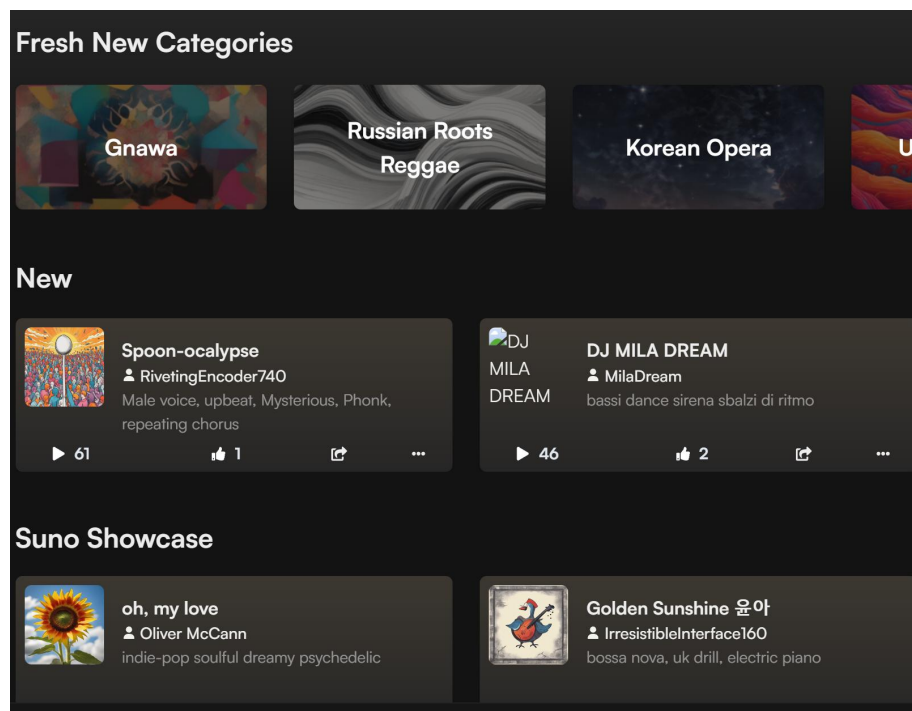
Fresh New Categories

Gnawa

Russian Roots Reggae

Korean Opera

U

New

Spoon-ocalypse
RivetingEncoder740
Male voice, upbeat, Mysterious, Phonk, repeating chorus
61
1

DJ MILA DREAM

DJ MILA DREAM
MilaDream
bassi dance sirena sbalzi di ritmo
46
2

Suno Showcase

oh, my love
Oliver McCann
indie-pop soulful dreamy psychedelic

Golden Sunshine 윤아
IrresistibleInterface160
bossa nova, uk drill, electric piano